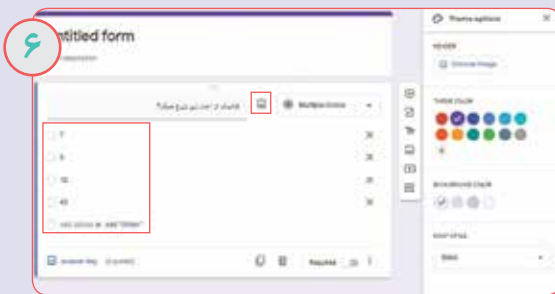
۶

ntitled form

escription

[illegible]

Multiple choice

7

8

10

41

Add option or add "Other"

Answer key (0 points)

Required

Theme options

HEADER

Choose image

THEME COLOR

BACKGROUND COLOR

FONT STYLE

Basic